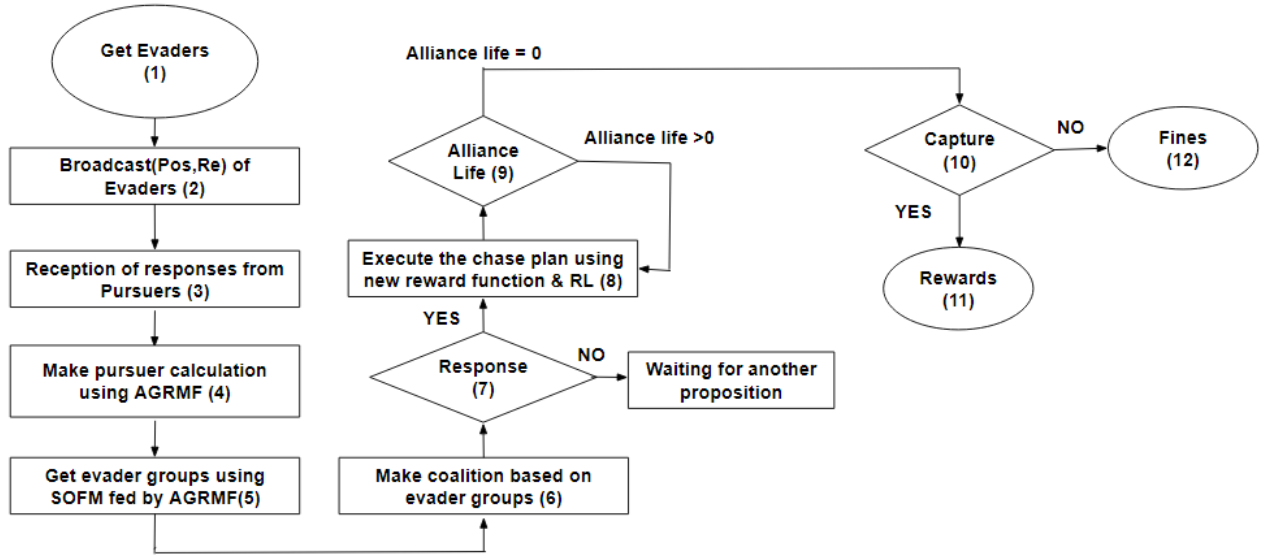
Get Evaders
(1)

Broadcast(Pos,Re) of Evaders (2)

Reception of responses from Pursuers (3)

Make pursuer calculation using AGRMF (4)

Get evader groups using SOFM fed by AGRMF(5)

Make coalition based on evader groups (6)

Response
(7)

YES

NO

Waiting for another proposition

Execute the chase plan using new reward function & RL (8)

Alliance Life (9)

Alliance life >0

Alliance life = 0

Capture
(10)

NO

Fines
(12)

YES

Rewards
(11)